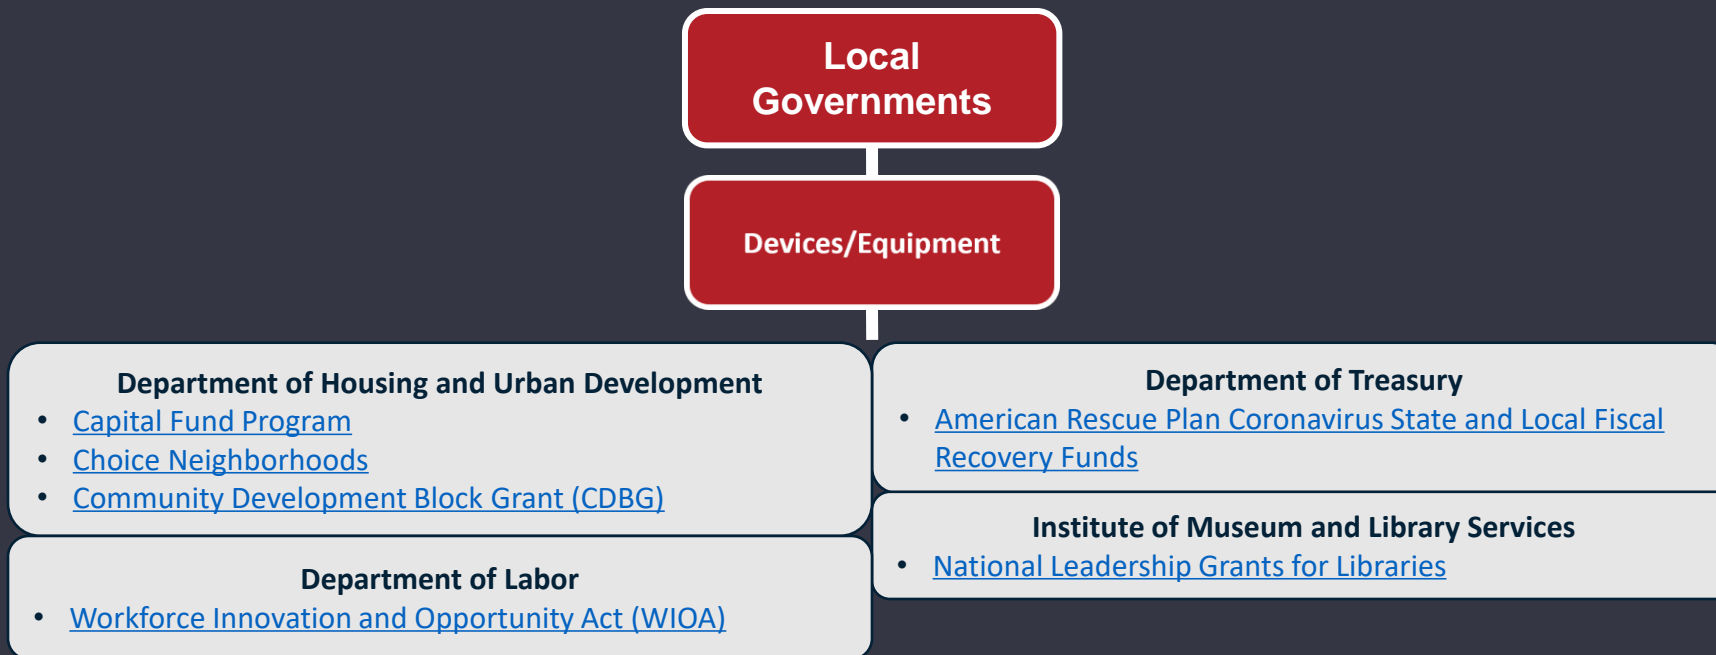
Local Governments

Devices/Equipment

Department of Housing and Urban Development
- Capital Fund Program
- Choice Neighborhoods
- Community Development Block Grant (CDBG)

Department of Labor
- Workforce Innovation and Opportunity Act (WIOA)

Department of Treasury
- American Rescue Plan Coronavirus State and Local Fiscal Recovery Funds

Institute of Museum and Library Services
- National Leadership Grants for Libraries